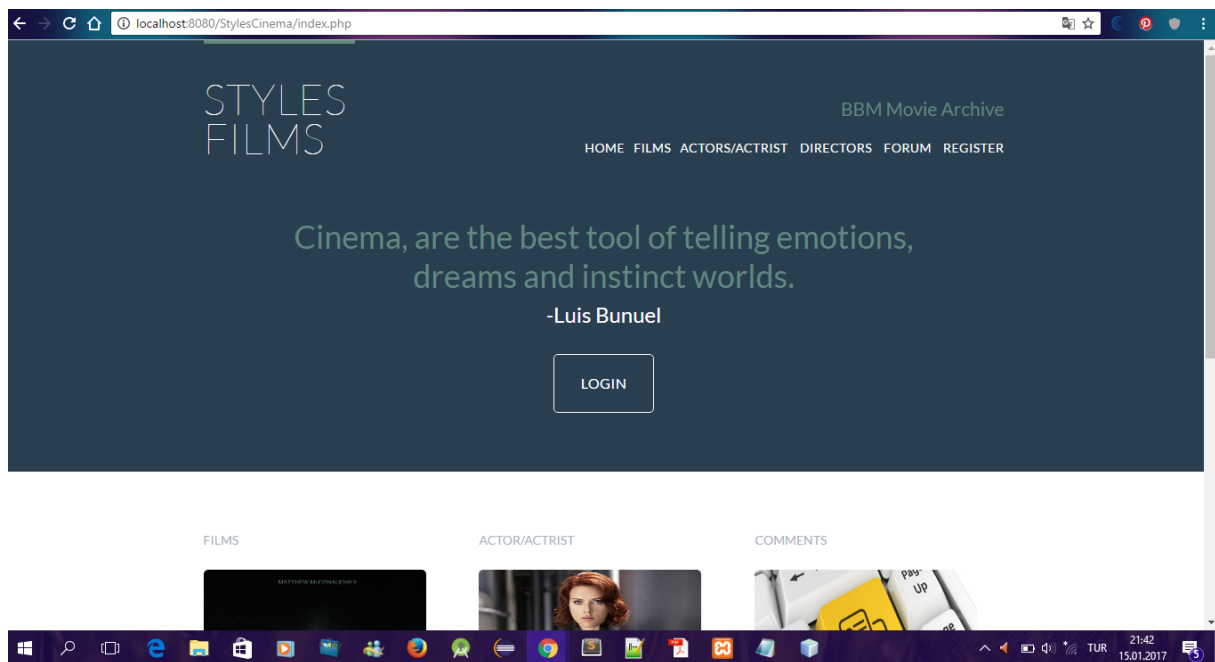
localhost:8080/StylesCinema/index.php

STYLES
FILMS

BBM Movie Archive

HOME FILMS ACTORS/ACTRIST DIRECTORS FORUM REGISTER

Cinema, are the best tool of telling emotions, dreams and instinct worlds.

-Luis Bunuel

LOGIN

FILMS

ACTOR/ACTRIST

COMMENTS

MATTHEW McCONAUGHEY

Pay-
Up

TUR
21:42
15.01.2017
5